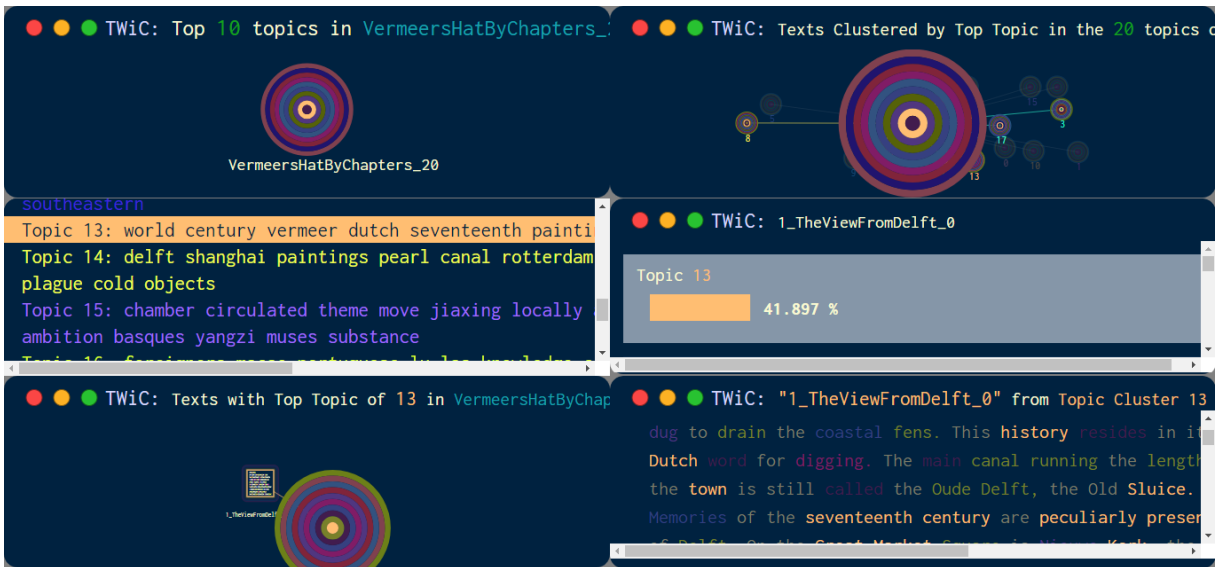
TWiC: Top 10 topics in VermeersHatByChapters_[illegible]

VermeersHatByChapters_20

TWiC: Texts Clustered by Top Topic in the 20 topics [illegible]

8
15
3
17
13
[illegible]

southeastern
Topic 13: world century vermeer dutch seventeenth painti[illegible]
Topic 14: delft shanghai paintings pearl canal rotterdam plague cold objects
Topic 15: chamber circulated theme move jiaxing locally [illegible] ambition basques yangzi muses substance
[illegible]

TWiC: 1_TheViewFromDelft_0

Topic 13
41.897 %

TWiC: Texts with Top Topic of 13 in VermeersHatByChap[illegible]

1_TheViewFromDelft

TWiC: "1_TheViewFromDelft_0" from Topic Cluster 13

dug to drain the coastal fens. This history resides in it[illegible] Dutch word for digging. The main canal running the length the town is still called the Oude Delft, the Old Sluice. Memories of the seventeenth century are peculiarly preser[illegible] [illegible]